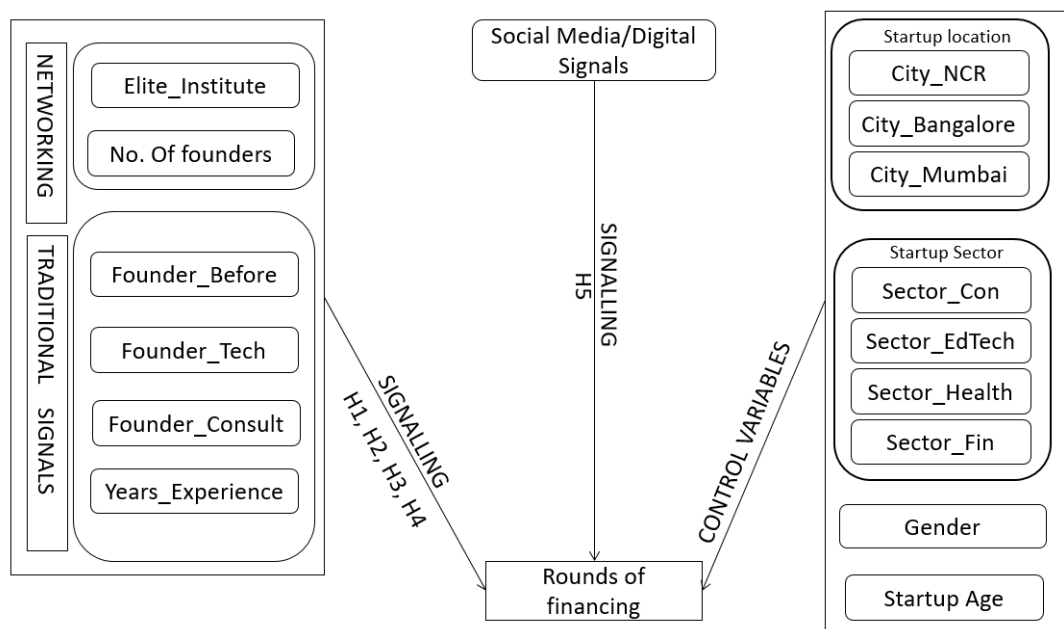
NETWORKING

Elite_Institute

No. Of founders

TRADITIONAL SIGNALS

Founder_Before

Founder_Tech

Founder_Consult

Years_Experience

SIGNALLING
H1, H2, H3, H4

Social Media/Digital Signals

SIGNALLING
H5

Rounds of financing

CONTROL VARIABLES

Startup location

City_NCR

City_Bangalore

City_Mumbai

Startup Sector

Sector_Con

Sector_EdTech

Sector_Health

Sector_Fin

Gender

Startup Age